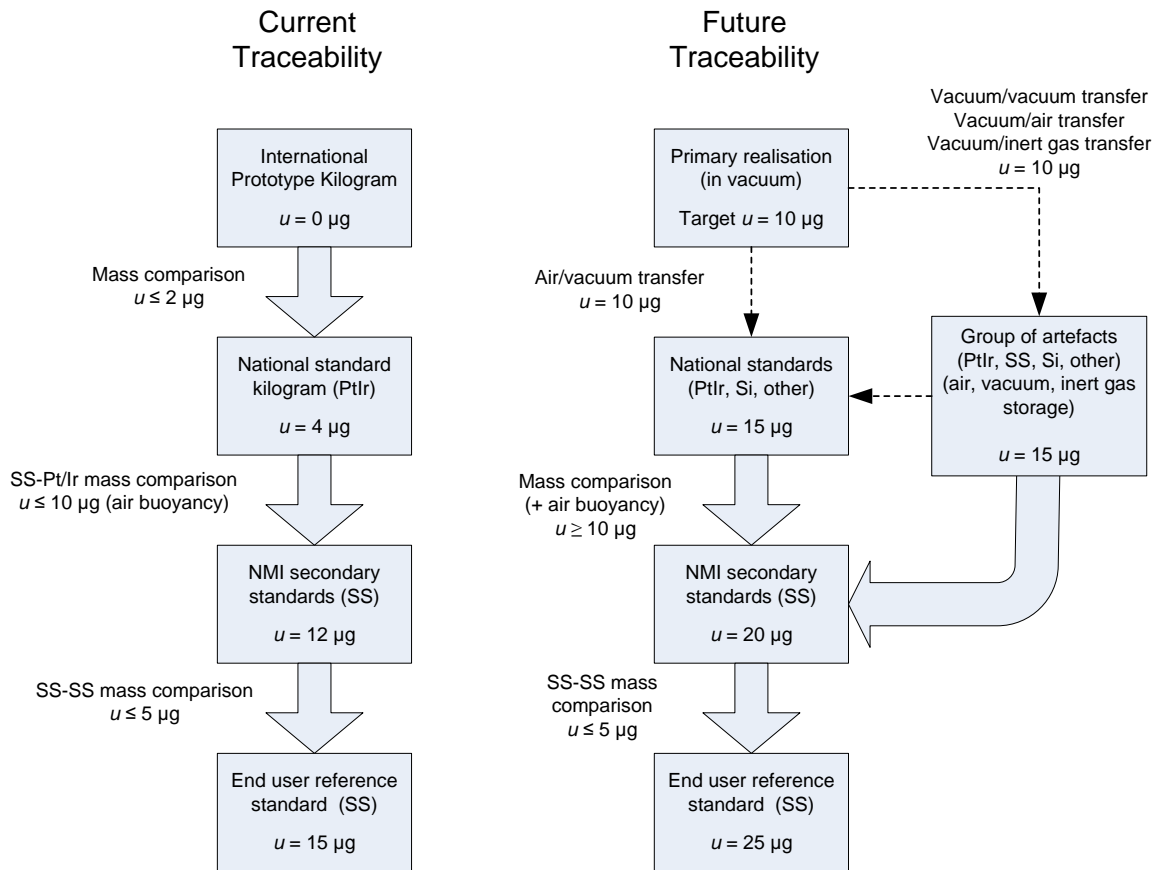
Current Traceability

International Prototype Kilogram

$u = 0$ µg

Mass comparison
$u \leq 2$ µg

National standard kilogram (PtIr)

$u = 4$ µg

SS-Pt/Ir mass comparison
$u \leq 10$ µg (air buoyancy)

NMI secondary standards (SS)

$u = 12$ µg

SS-SS mass comparison
$u \leq 5$ µg

End user reference standard (SS)

$u = 15$ µg

Future Traceability

Vacuum/vacuum transfer
Vacuum/air transfer
Vacuum/inert gas transfer
$u = 10$ µg

Primary realisation (in vacuum)

Target $u = 10$ µg

Air/vacuum transfer
$u = 10$ µg

National standards (PtIr, Si, other)

$u = 15$ µg

Group of artefacts (PtIr, SS, Si, other) (air, vacuum, inert gas storage)

$u = 15$ µg

Mass comparison
(+ air buoyancy)
$u \geq 10$ µg

NMI secondary standards (SS)

$u = 20$ µg

SS-SS mass comparison
$u \leq 5$ µg

End user reference standard (SS)

$u = 25$ µg